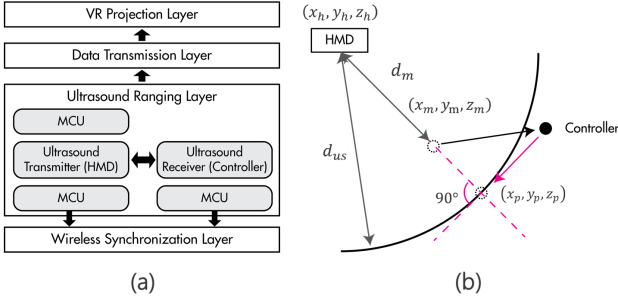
VR Projection Layer

Data Transmission Layer

Ultrasound Ranging Layer

MCU

Ultrasound Transmitter (HMD)

Ultrasound Receiver (Controller)

MCU

MCU

Wireless Synchronization Layer

(a)

$(x_h, y_h, z_h)$

HMD

$d_m$

$(x_m, y_m, z_m)$

Controller

$d_{us}$

$90°$

$(x_p, y_p, z_p)$

(b)